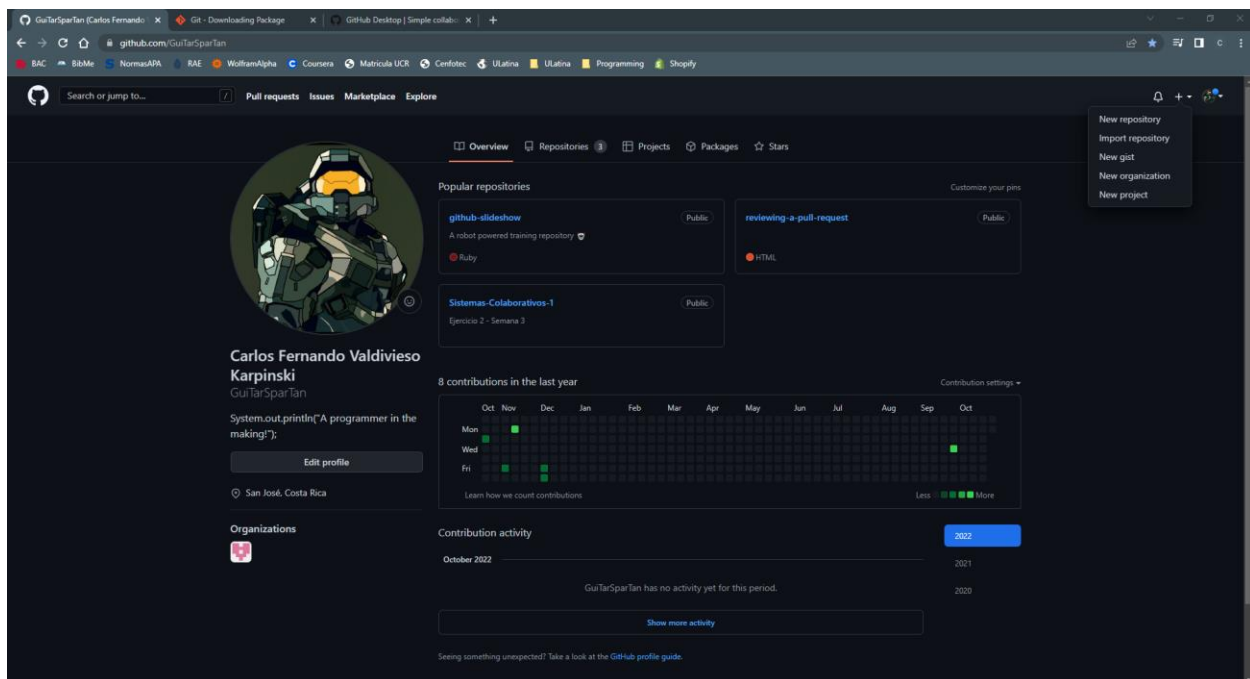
GuiTarSparTan (Carlos Fernando | Git - Downloading Package | GitHub Desktop | Simple collabo

github.com/GuiTarSparTan

BAC BibMe NormasAPA RAE WolframAlpha Coursera Matricula UCR Cenfotec ULatina ULatina Programming Shopify

Search or jump to... / Pull requests Issues Marketplace Explore

New repository
Import repository
New gist
New organization
New project

Overview Repositories 3 Projects Packages Stars

Popular repositories Customize your pins

github-slideshow Public
A robot powered training repository
Ruby

reviewing-a-pull-request Public
HTML

Sistemas-Colaborativos-1 Public
Ejercicio 2 - Semana 3

Carlos Fernando Valdivieso Karpinski
GuiTarSparTan

System.out.println("A programmer in the making!");

Edit profile

San José, Costa Rica

Organizations

8 contributions in the last year Contribution settings

Oct Nov Dec Jan Feb Mar Apr May Jun Jul Aug Sep Oct
Mon
Wed
Fri

Learn how we count contributions Less More

Contribution activity

2022
2021
2020

October 2022

GuiTarSparTan has no activity yet for this period.

Show more activity

Seeing something unexpected? Take a look at the GitHub profile guide.